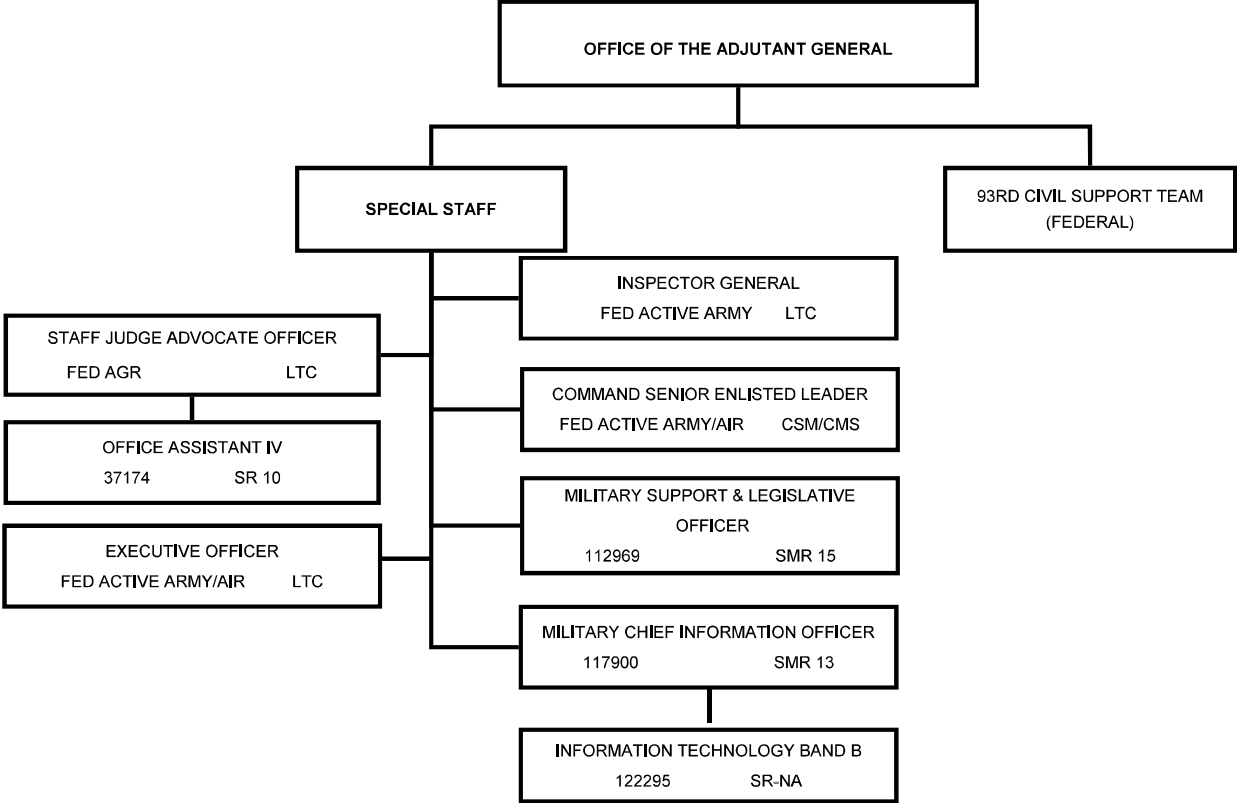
OFFICE OF THE ADJUTANT GENERAL

SPECIAL STAFF

93RD CIVIL SUPPORT TEAM (FEDERAL)

INSPECTOR GENERAL
FED ACTIVE ARMY LTC

STAFF JUDGE ADVOCATE OFFICER
FED AGR LTC

OFFICE ASSISTANT IV
37174 SR 10

COMMAND SENIOR ENLISTED LEADER
FED ACTIVE ARMY/AIR CSM/CMS

MILITARY SUPPORT & LEGISLATIVE OFFICER
112969 SMR 15

EXECUTIVE OFFICER
FED ACTIVE ARMY/AIR LTC

MILITARY CHIEF INFORMATION OFFICER
117900 SMR 13

INFORMATION TECHNOLOGY BAND B
122295 SR-NA